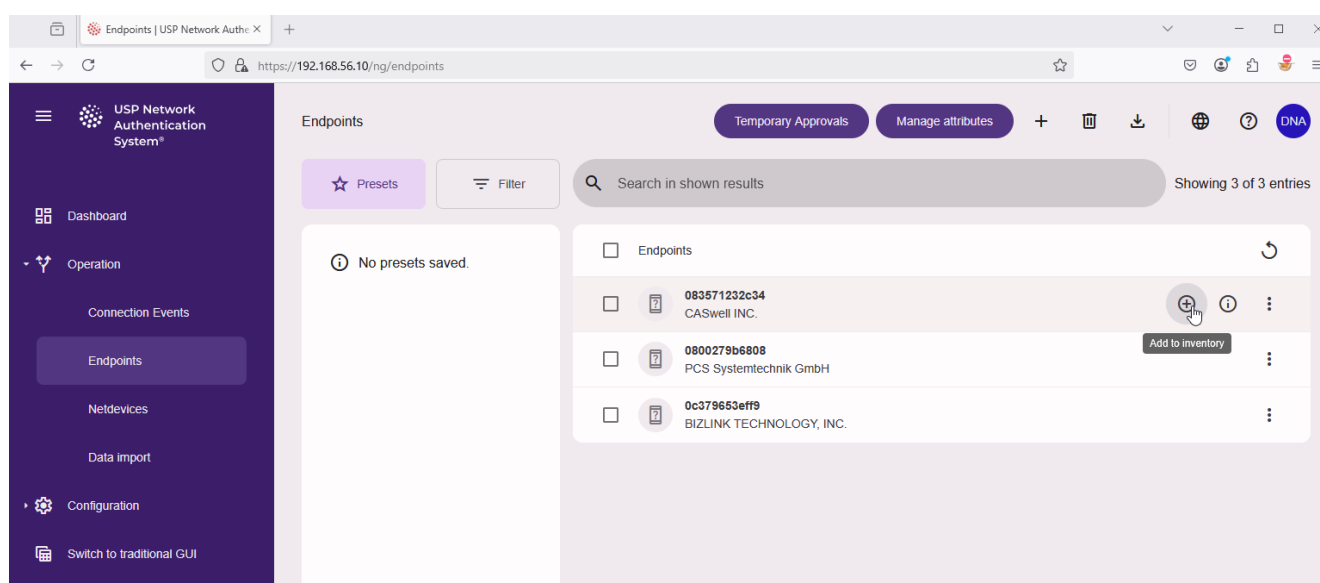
Endpoints | USP Network Authe ×
+
https://192.168.56.10/ng/endpoints

USP Network Authentication System®

Dashboard
Operation
Connection Events
Endpoints
Netdevices
Data import
Configuration
Switch to traditional GUI

Endpoints
Temporary Approvals
Manage attributes
DNA

Presets
Filter
Search in shown results
Showing 3 of 3 entries

No presets saved.

Endpoints

083571232c34
CASwell INC.
Add to inventory

0800279b6808
PCS Systemtechnik GmbH

0c379653eff9
BIZLINK TECHNOLOGY, INC.